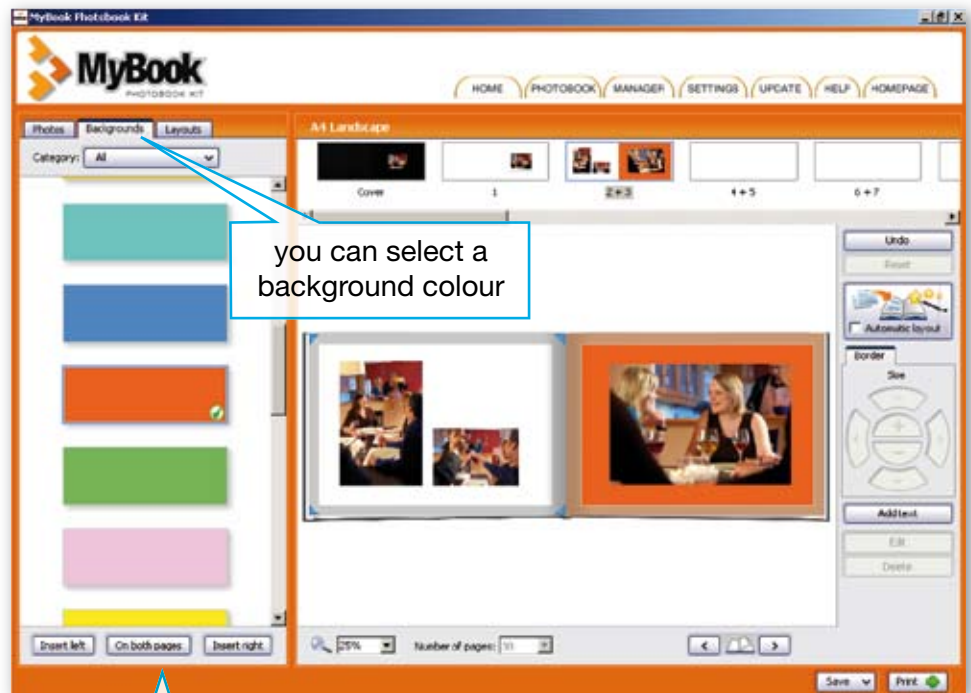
MyBook Photobook Kit

MyBook PHOTOBOOK KIT

HOME PHOTOBOOK MANAGER SETTINGS UPDATE HELP HOMEPAGE

Photos Backgrounds Layouts

Category: All

A4 Landscape

Cover 1 2 + 3 4 + 5 6 + 7

you can select a background colour

Undo

Reset

Automatic layout

Border

Size

Add text

Edit

Delete

Insert left On both pages Insert right

25%

Number of pages: 10

Save Print